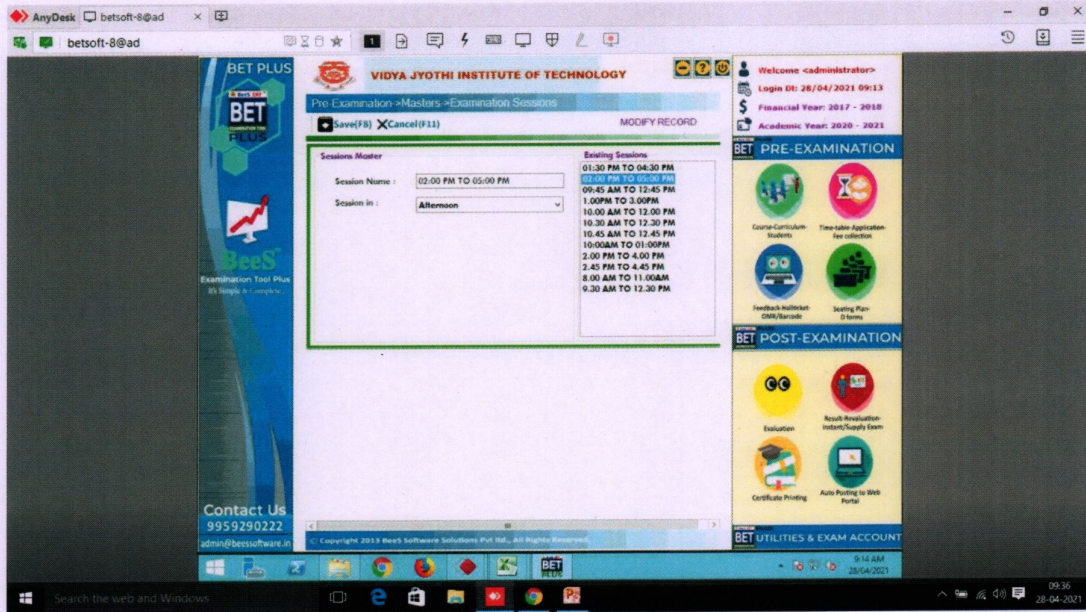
AnyDesk betsoft-8@ad ×

betsoft-8@ad

BET PLUS

BET

BeeS

Examination Tool Plus
It's Simple & Complete...

Contact Us
9959290222
admin@beessoftware.in

VIDYA JYOTHI INSTITUTE OF TECHNOLOGY

Pre-Examnation->Masters->Examination Sessions

Save(F8) Cancel(F11)

MODIFY RECORD

Sessions Master

Session Name : 02:00 PM TO 05:00 PM

Session in : Afternoon

Existing Sessions
01:30 PM TO 04:30 PM
02:00 PM TO 05:00 PM
09:45 AM TO 12:45 PM
1.00PM TO 3.00PM
10.00 AM TO 12.00 PM
10.30 AM TO 12.30 PM
10.45 AM TO 12.45 PM
10:00AM TO 01:00PM
2.00 PM TO 4.00 PM
2.45 PM TO 4.45 PM
8.00 AM TO 11.00AM
9.30 AM TO 12.30 PM

© Copyright 2013 BeeS Software Solutions Pvt ltd., All Rights Reserved.

Welcome <administrator>
Login Dt: 28/04/2021 09:13
Financial Year: 2017 - 2018
Academic Year: 2020 - 2021

BET PRE-EXAMINATION

Course-Curriculum-Students

Time-table-Application-Fee collection

Feedback-Hallticket-OMR/Barcode

Seating Plan-D forms

BET POST-EXAMINATION

Evaluation

Result-Revaluation-Instant/Supply Exam

Certificate Printing

Auto Posting to Web Portal

BET UTILITIES & EXAM ACCOUNT

9:14 AM
28/04/2021

Search the web and Windows

09:36
28-04-2021